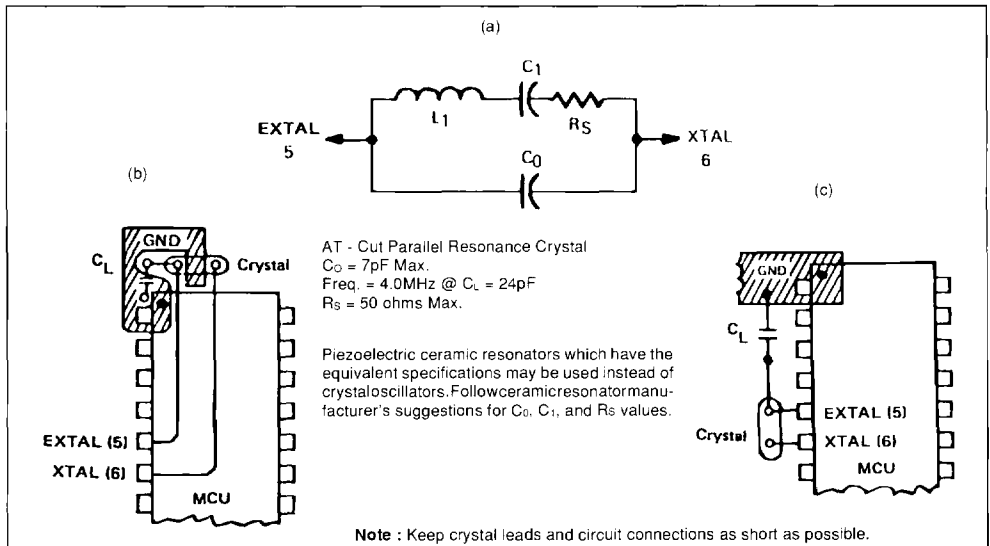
(a)

$L_1$ $C_1$ $R_S$

EXTAL 5

XTAL 6

$C_0$

(b)

(c)

GND

$C_L$

Crystal

AT - Cut Parallel Resonance Crystal
$C_O$ = 7pF Max.
Freq. = 4.0MHz @ $C_L$ = 24pF
$R_S$ = 50 ohms Max.

Piezoelectric ceramic resonators which have the equivalent specifications may be used instead of crystaloscillators.Followceramicresonatormanufacturer's suggestions for $C_0$, $C_1$, and $R_S$ values.

EXTAL (5)

XTAL (6)

MCU

GND

$C_L$

EXTAL (5)

Crystal

XTAL (6)

MCU

Note : Keep crystal leads and circuit connections as short as possible.